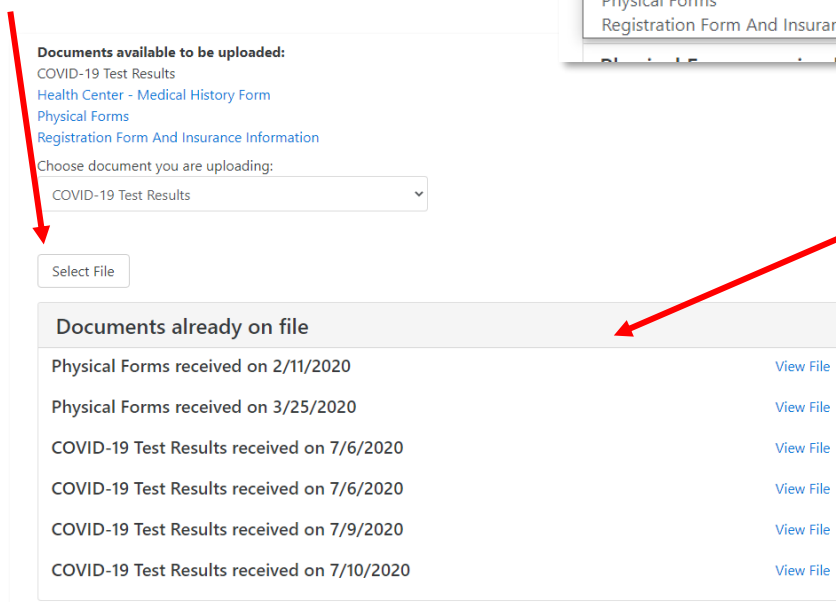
Physical Forms
Registration Form And Insurar
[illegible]

Documents available to be uploaded:
COVID-19 Test Results
Health Center - Medical History Form
Physical Forms
Registration Form And Insurance Information

Choose document you are uploading:
COVID-19 Test Results

Select File

Documents already on file

Physical Forms received on 2/11/2020 View File
Physical Forms received on 3/25/2020 View File
COVID-19 Test Results received on 7/6/2020 View File
COVID-19 Test Results received on 7/6/2020 View File
COVID-19 Test Results received on 7/9/2020 View File
COVID-19 Test Results received on 7/10/2020 View File